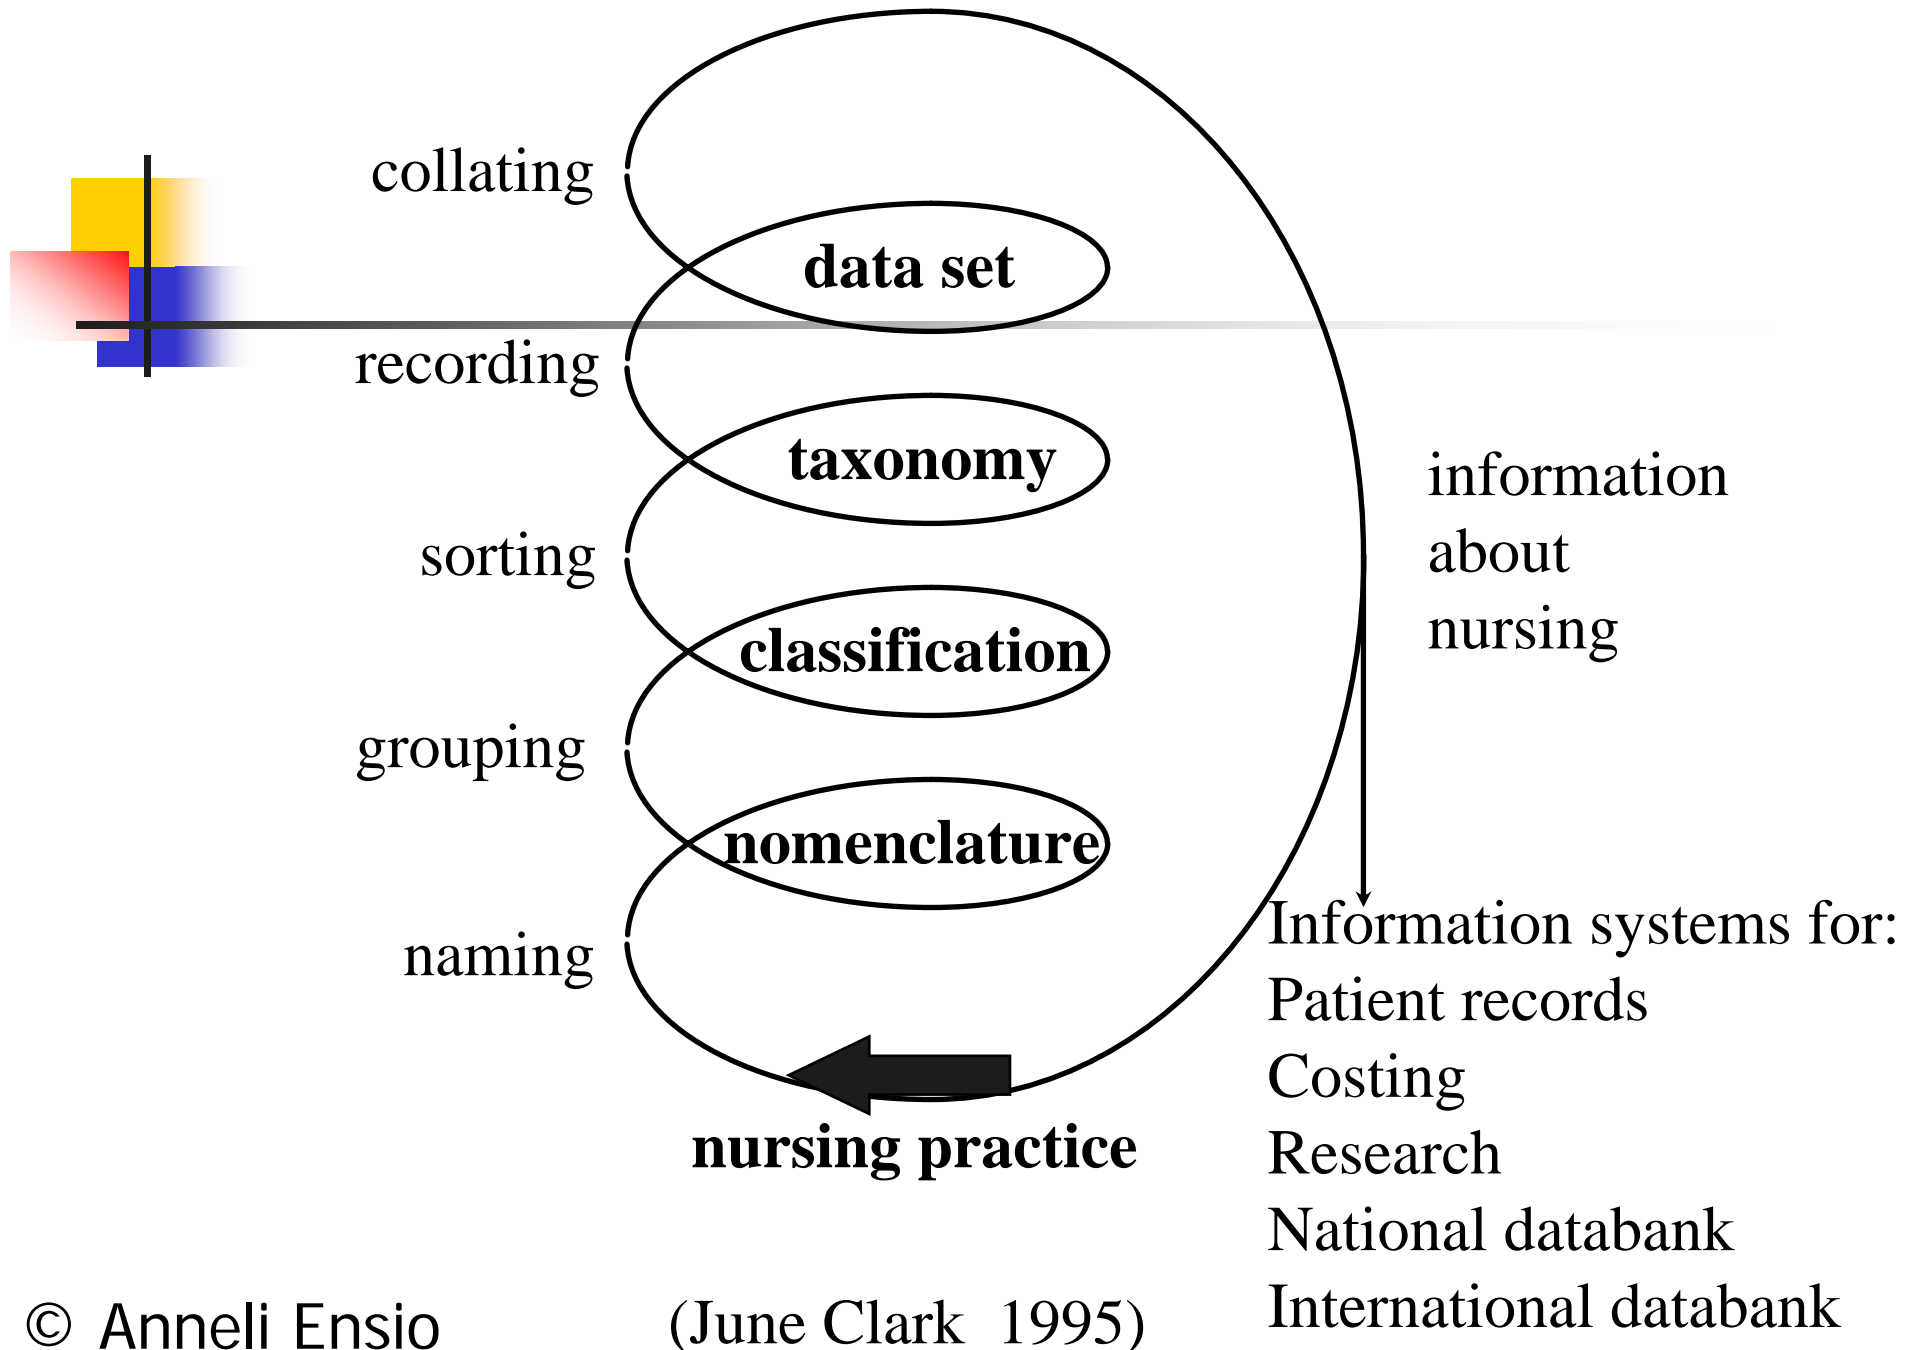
collating

data set

recording

taxonomy

sorting

classification

grouping

nomenclature

naming

nursing practice

information
about
nursing

Information systems for:
Patient records
Costing
Research
National databank
International databank

© Anneli Ensio

(June Clark 1995)